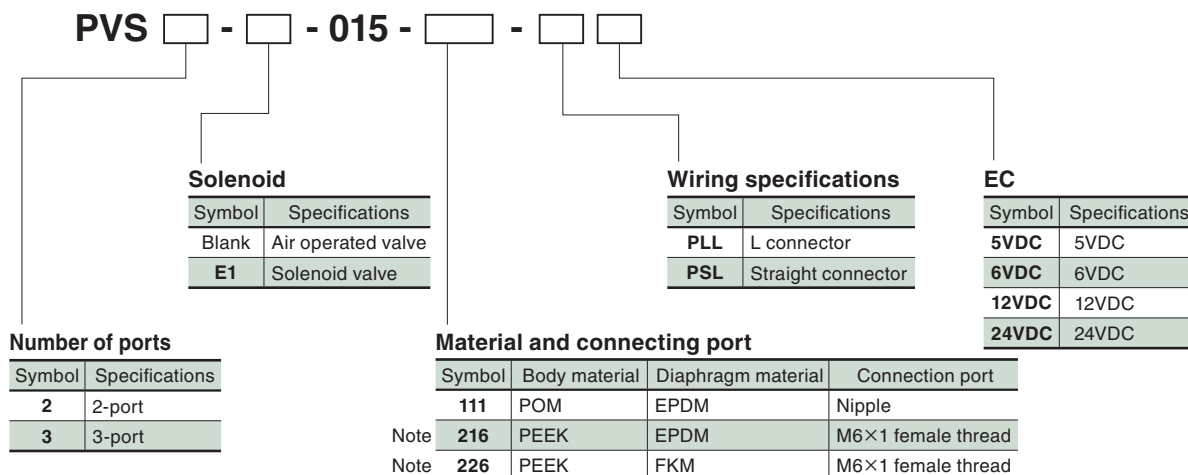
PVS □ - □ - 015 - □ - □□

Solenoid

| Symbol | Specifications |
|---|---|
| Blank | Air operated valve |
| **E1** | Solenoid valve |

Wiring specifications

| Symbol | Specifications |
|---|---|
| **PLL** | L connector |
| **PSL** | Straight connector |

EC

| Symbol | Specifications |
|---|---|
| **5VDC** | 5VDC |
| **6VDC** | 6VDC |
| **12VDC** | 12VDC |
| **24VDC** | 24VDC |

Number of ports

| Symbol | Specifications |
|---|---|
| **2** | 2-port |
| **3** | 3-port |

Material and connecting port

| | Symbol | Body material | Diaphragm material | Connection port |
|---|---|---|---|---|
| | **111** | POM | EPDM | Nipple |
| Note | **216** | PEEK | EPDM | M6×1 female thread |
| Note | **226** | PEEK | FKM | M6×1 female thread |